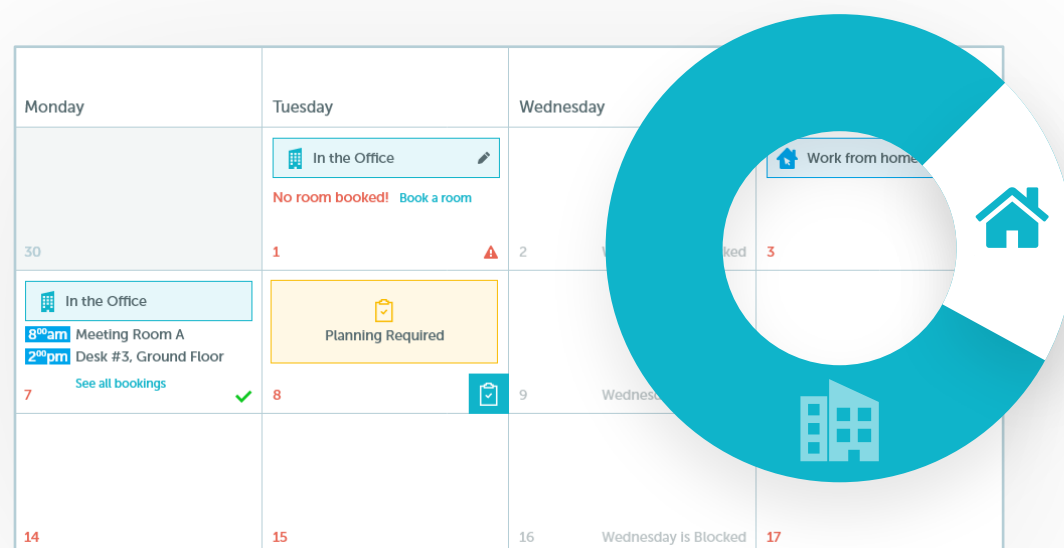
Monday

Tuesday

Wednesday

In the Office

No room booked! Book a room

Work from home

30

1

2 W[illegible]cked

3

In the Office

$8^{00}$am Meeting Room A

$2^{00}$pm Desk #3, Ground Floor

See all bookings

Planning Required

7

8

9 Wednes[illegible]

14

15

16 Wednesday is Blocked

17